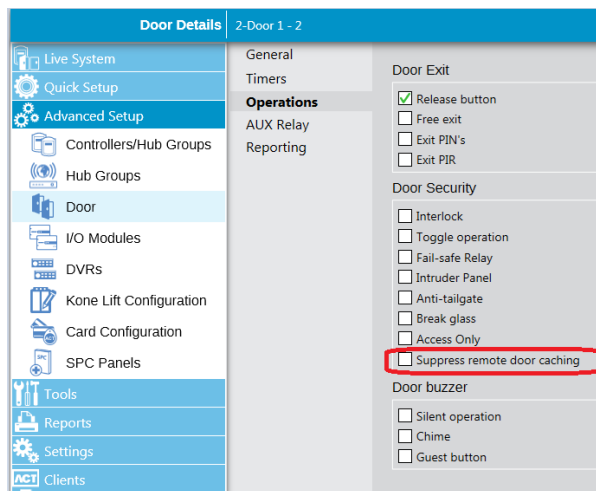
Door Details 2-Door 1 - 2

Live System
Quick Setup
Advanced Setup
Controllers/Hub Groups
Hub Groups
Door
I/O Modules
DVRs
Kone Lift Configuration
Card Configuration
SPC Panels
Tools
Reports
Settings
ACT Clients

General
Timers
Operations
AUX Relay
Reporting

Door Exit
Release button
Free exit
Exit PIN's
Exit PIR

Door Security
Interlock
Toggle operation
Fail-safe Relay
Intruder Panel
Anti-tailgate
Break glass
Access Only
Suppress remote door caching

Door buzzer
Silent operation
Chime
Guest button